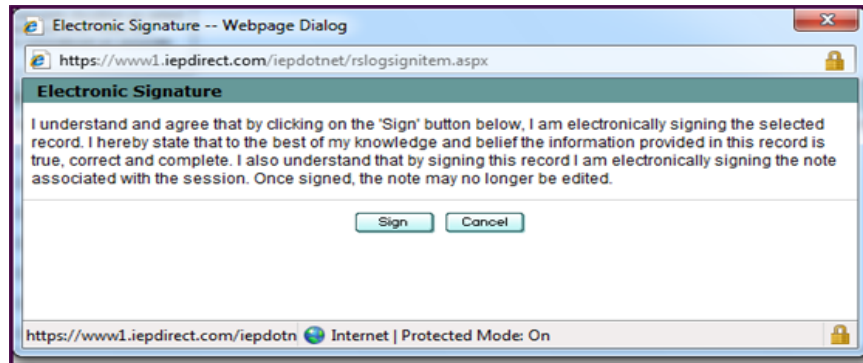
Electronic Signature -- Webpage Dialog

https://www1.iepdirect.com/iepdotnet/rslogsignitem.aspx

Electronic Signature

I understand and agree that by clicking on the 'Sign' button below, I am electronically signing the selected record. I hereby state that to the best of my knowledge and belief the information provided in this record is true, correct and complete. I also understand that by signing this record I am electronically signing the note associated with the session. Once signed, the note may no longer be edited.

Sign Cancel

https://www1.iepdirect.com/iepdotn Internet | Protected Mode: On